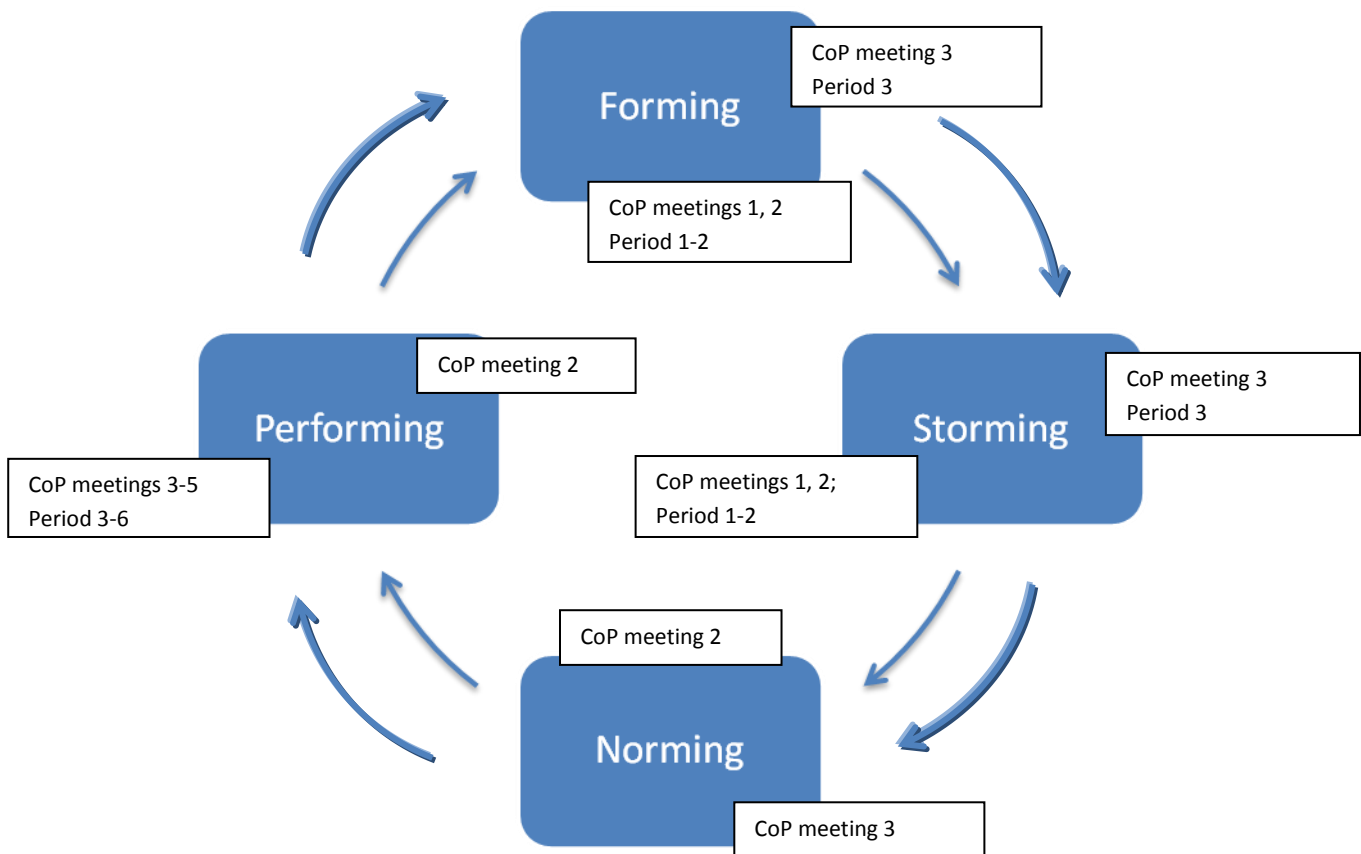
Forming

CoP meeting 3
Period 3

CoP meetings 1, 2
Period 1-2

Performing

CoP meeting 2

CoP meetings 3-5
Period 3-6

Storming

CoP meeting 3
Period 3

CoP meetings 1, 2;
Period 1-2

CoP meeting 2

Norming

CoP meeting 3